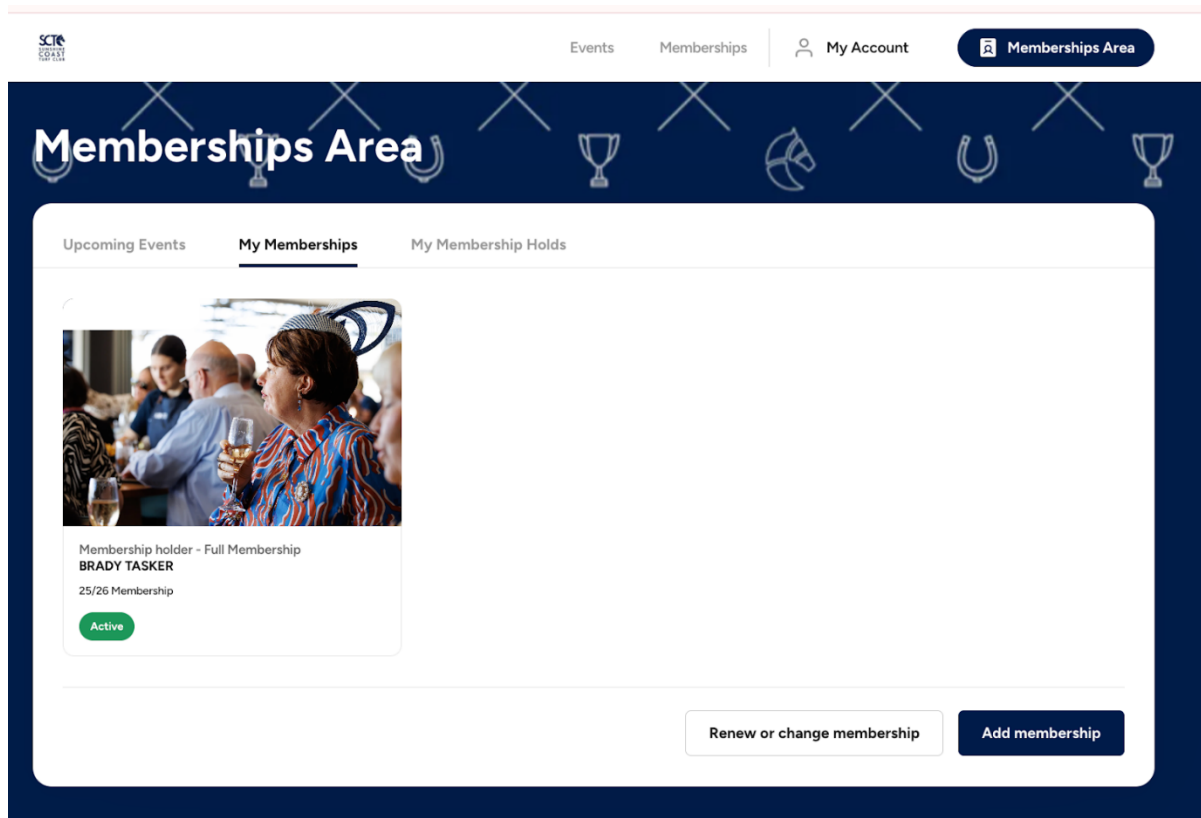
SCTC SUNSHINE COAST TURF CLUB

Events Memberships My Account Memberships Area

Memberships Area

Upcoming Events My Memberships My Membership Holds

Membership holder - Full Membership
BRADY TASKER
25/26 Membership
Active

Renew or change membership Add membership